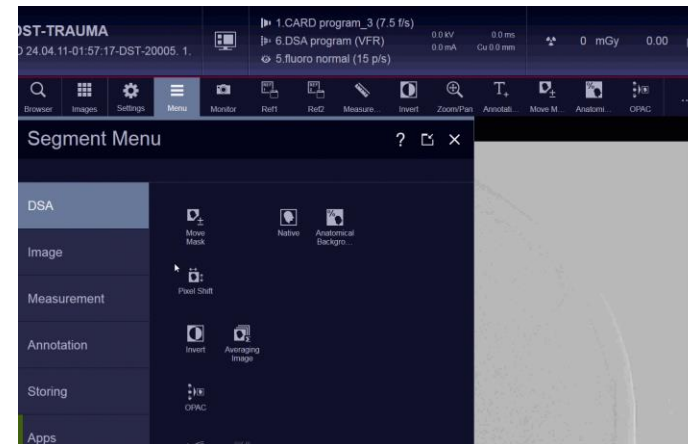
DST-TRAUMA
D 24.04.11-01:57:17-DST-20005. 1.

1.CARD program_3 (7.5 f/s)
6.DSA program (VFR)
5.fluoro normal (15 p/s)

0.0 kV
0.0 mA
0.0 ms
Cu 0.0 mm

0 mGy
0.00

Browser
Images
Settings
Menu
Monitor
Ref1
Ref2
Measure...
Invert
Zoom/Pan
Annotati...
Move M...
Anatomi...
OPAC

Segment Menu
? ✕

DSA
Image
Measurement
Annotation
Storing
Apps

Move Mask
Native
Anatomical Backgro...
Pixel Shift
Invert
Averaging Image
OPAC